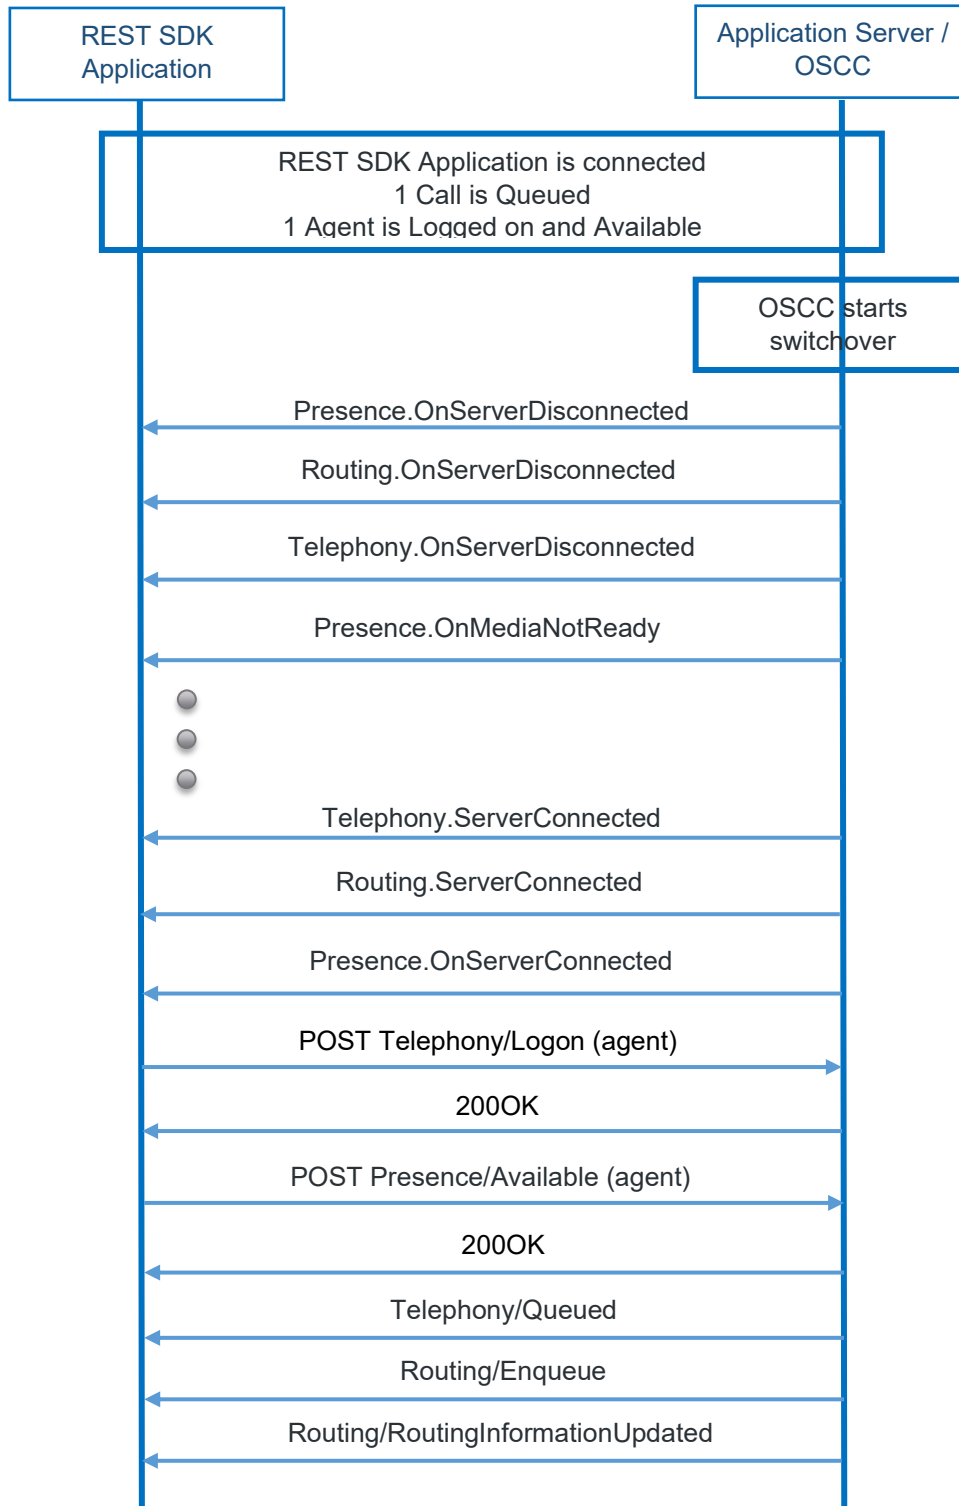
REST SDK Application

Application Server / OSCC

REST SDK Application is connected
1 Call is Queued
1 Agent is Logged on and Available

OSCC starts switchover

Presence.OnServerDisconnected

Routing.OnServerDisconnected

Telephony.OnServerDisconnected

Presence.OnMediaNotReady

Telephony.ServerConnected

Routing.ServerConnected

Presence.OnServerConnected

POST Telephony/Logon (agent)

200OK

POST Presence/Available (agent)

200OK

Telephony/Queued

Routing/Enqueue

Routing/RoutingInformationUpdated